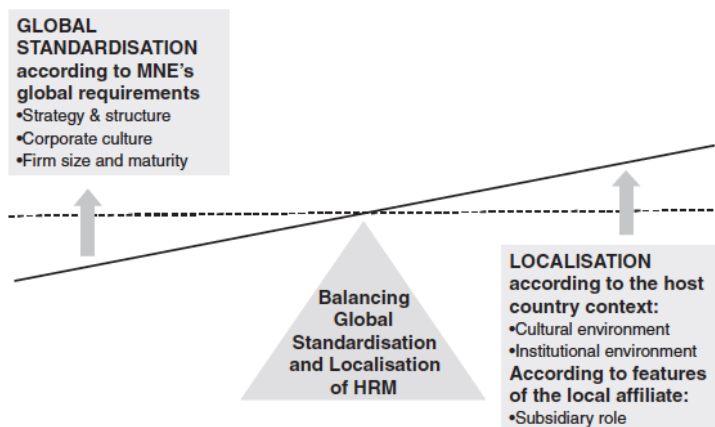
GLOBAL STANDARDISATION according to MNE's global requirements
•Strategy & structure
•Corporate culture
•Firm size and maturity

Balancing Global Standardisation and Localisation of HRM

LOCALISATION according to the host country context:
•Cultural environment
•Institutional environment
According to features of the local affiliate:
•Subsidiary role